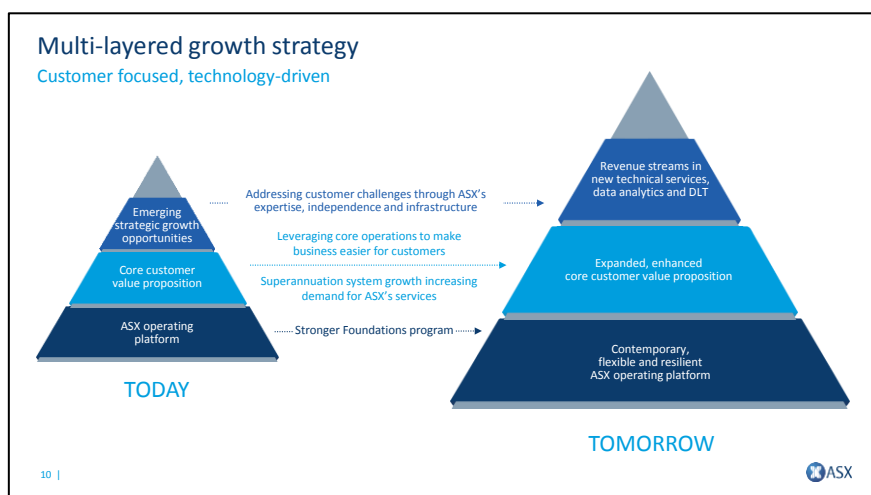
Multi-layered growth strategy
Customer focused, technology-driven

Emerging strategic growth opportunities

Core customer value proposition

ASX operating platform

TODAY

Addressing customer challenges through ASX's expertise, independence and infrastructure

Leveraging core operations to make business easier for customers

Superannuation system growth increasing demand for ASX's services

Stronger Foundations program

Revenue streams in new technical services, data analytics and DLT

Expanded, enhanced core customer value proposition

Contemporary, flexible and resilient ASX operating platform

TOMORROW

10 |

ASX